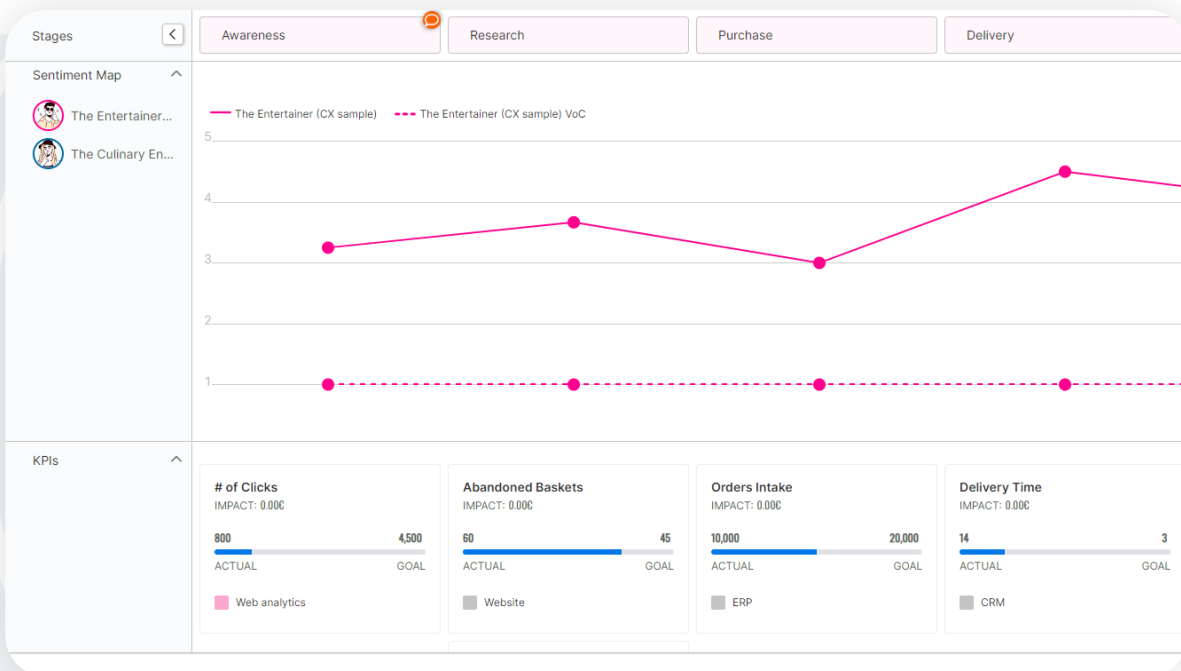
Stages

Awareness

Research

Purchase

Delivery

Sentiment Map

The Entertainer...

The Culinary En...

The Entertainer (CX sample)

The Entertainer (CX sample) VoC

5

4

3

2

1

KPIs

# of Clicks
IMPACT: 0.00€
800
4,500
ACTUAL
GOAL
Web analytics

Abandoned Baskets
IMPACT: 0.00€
60
45
ACTUAL
GOAL
Website

Orders Intake
IMPACT: 0.00€
10,000
20,000
ACTUAL
GOAL
ERP

Delivery Time
IMPACT: 0.00€
14
3
ACTUAL
GOAL
CRM